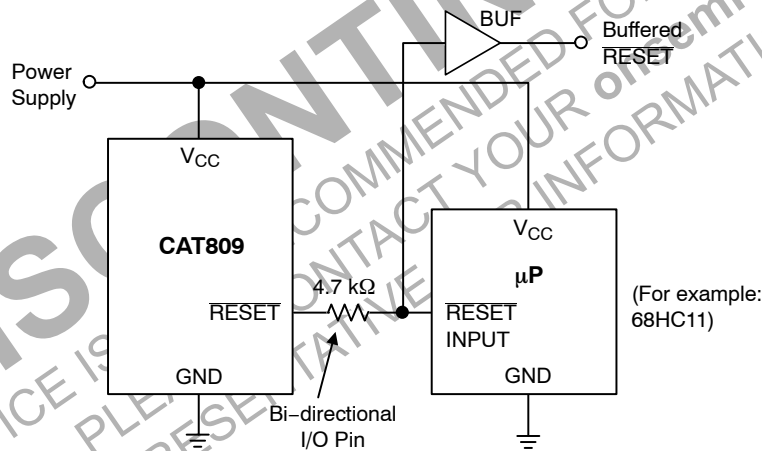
BUF

Buffered $\overline{\text{RESET}}$

Power Supply

$V_{CC}$

CAT809

$\overline{\text{RESET}}$

4.7 kΩ

$V_{CC}$

μP

$\overline{\text{RESET}}$ INPUT

(For example: 68HC11)

GND

GND

Bi−directional I/O Pin

DISCONTINUED
NOT RECOMMENDED FOR NEW DESIGN
PLEASE CONTACT YOUR onsemi REPRESENTATIVE FOR INFORMATION